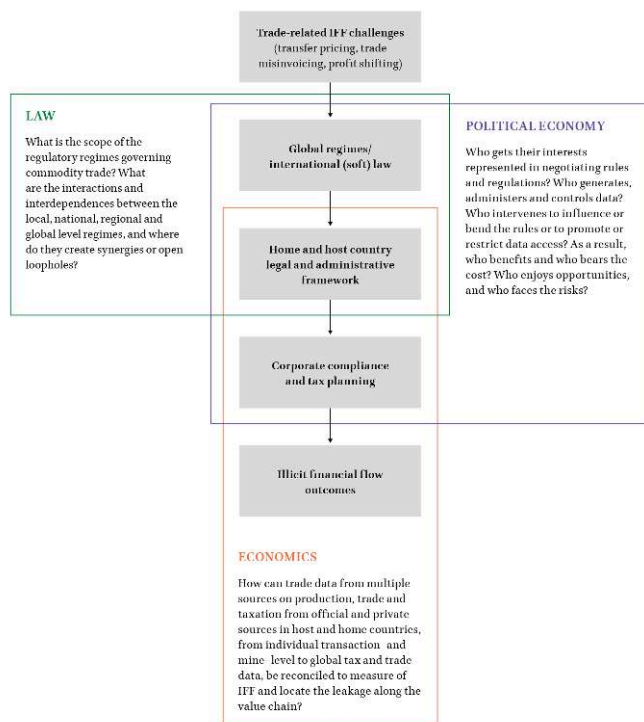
Trade-related IFF challenges (transfer pricing, trade misinvoicing, profit shifting)

LAW

What is the scope of the regulatory regimes governing commodity trade? What are the interactions and interdependences between the local, national, regional and global level regimes, and where do they create synergies or open loopholes?

Global regimes/ international (soft) law

POLITICAL ECONOMY

Who gets their interests represented in negotiating rules and regulations? Who generates, administers and controls data? Who intervenes to influence or bend the rules or to promote or restrict data access? As a result, who benefits and who bears the cost? Who enjoys opportunities, and who faces the risks?

Home and host country legal and administrative framework

Corporate compliance and tax planning

Illicit financial flow outcomes

ECONOMICS

How can trade data from multiple sources on production, trade and taxation from official and private sources in host and home countries, from individual transaction and mine level to global tax and trade data, be reconciled to measure of IFF and locate the leakage along the value chain?